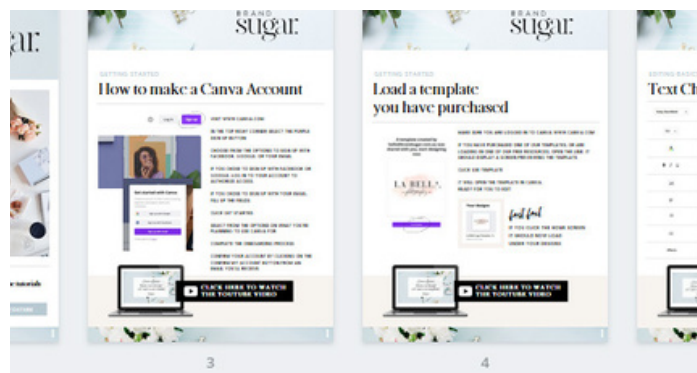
gar

e tutorials

BRAND
sugar

GETTING STARTED
How to make a Canva Account

VISIT WWW.CANVA.COM

IN THE TOP RIGHT CORNER SELECT THE PURPLE SIGN UP BUTTON

CHOOSE FROM THE OPTIONS TO SIGN UP WITH FACEBOOK, GOOGLE, OR YOUR EMAIL

IF YOU CHOSE TO SIGN UP WITH FACEBOOK OR GOOGLE, LOG IN TO YOUR ACCOUNT TO AUTHORISE ACCESS

IF YOU CHOSE TO SIGN UP WITH YOUR EMAIL, FILL UP THE FIELDS

CLICK GET STARTED

SELECT FROM THE OPTIONS ON WHAT YOU'RE PLANNING TO USE CANVA FOR

COMPLETE THE ONBOARDING PROCESS

CONFIRM YOUR ACCOUNT BY CLICKING ON THE CONFIRM MY ACCOUNT BUTTON FROM AN EMAIL YOU'LL RECEIVE

CLICK HERE TO WATCH THE YOUTUBE VIDEO

3

BRAND
sugar

GETTING STARTED
Load a template you have purchased

MAKE SURE YOU ARE LOGGED IN TO CANVA WWW.CANVA.COM

IF YOU HAVE PURCHASED ONE OF OUR TEMPLATES, OR ARE LOADING IN ONE OF OUR FREE RESOURCES, OPEN THE LINK. IT SHOULD DISPLAY A SCREEN PREVIEWING THE TEMPLATE

CLICK USE TEMPLATE

IT WILL OPEN THE TEMPLATE IN CANVA, READY FOR YOU TO EDIT

LA BELLA

Your designs

fast find

IF YOU CLICK THE HOME SCREEN IT SHOULD NOW LOAD UNDER YOUR DESIGNS

CLICK HERE TO WATCH THE YOUTUBE VIDEO

4

GETTING BASIC
Text Ch